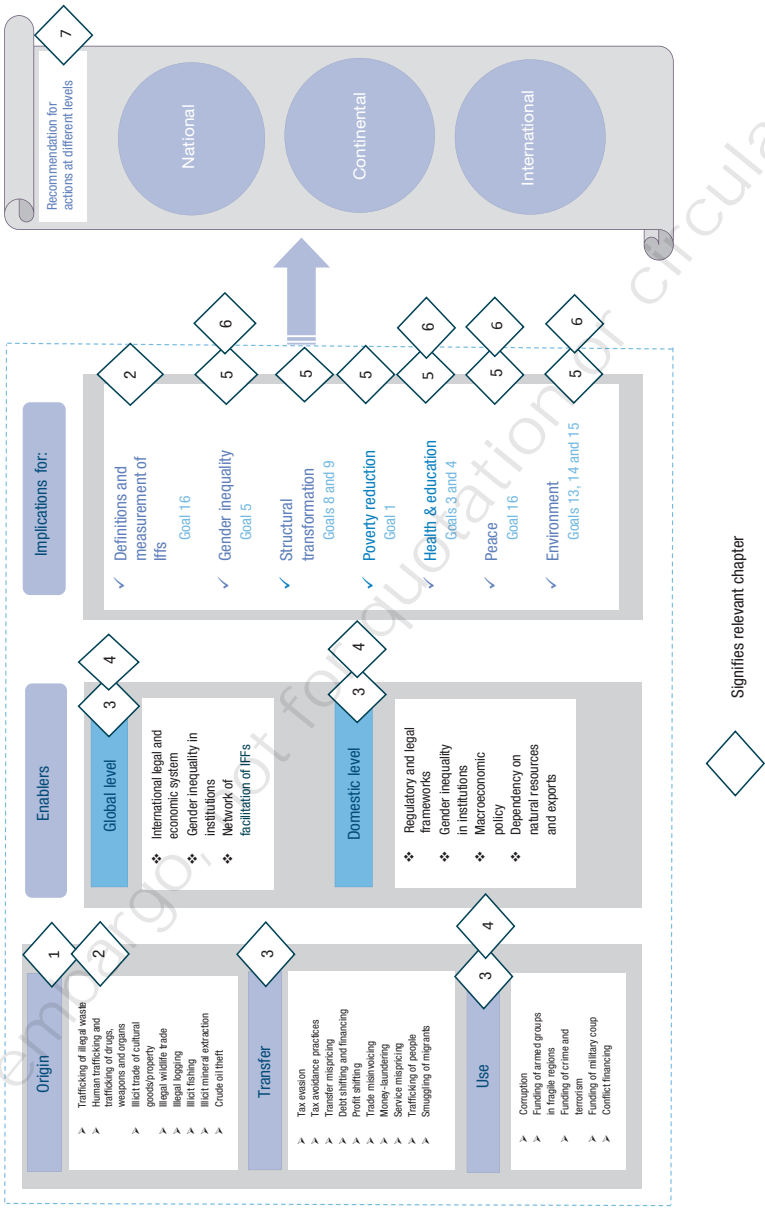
Origin

1

2

Trafficking of illegal waste
Human trafficking and trafficking of drugs, weapons and organs
Illicit trade of cultural goods/property
Illegal wildlife trade
Illegal logging
Illicit fishing
Illicit mineral extraction
Crude oil theft

Transfer

3

Tax evasion
Tax avoidance practices
Transfer mispricing
Debt shifting and financing
Profit shifting
Trade misinvoicing
Money-laundering
Service mispricing
Trafficking of people
Smuggling of migrants

Use

3

4

Corruption
Funding of armed groups in fragile regions
Funding of crime and terrorism
Funding of military coup
Conflict financing

Enablers

Global level

3

4

International legal and economic system
Gender inequality in institutions
Network of facilitation of IFFs

Domestic level

3

4

Regulatory and legal frameworks
Gender inequality in institutions
Macroeconomic policy
Dependency on natural resources and exports

Implications for:

Definitions and measurement of Iffs
Goal 16

2

Gender inequality
Goal 5

5

6

Structural transformation
Goals 8 and 9

5

Poverty reduction
Goal 1

5

Health & education
Goals 3 and 4

5

6

Peace
Goal 16

5

6

Environment
Goals 13, 14 and 15

5

6

7

Recommendation for actions at different levels

National

Continental

International

Signifies relevant chapter

embargo, not for quotation or circulation